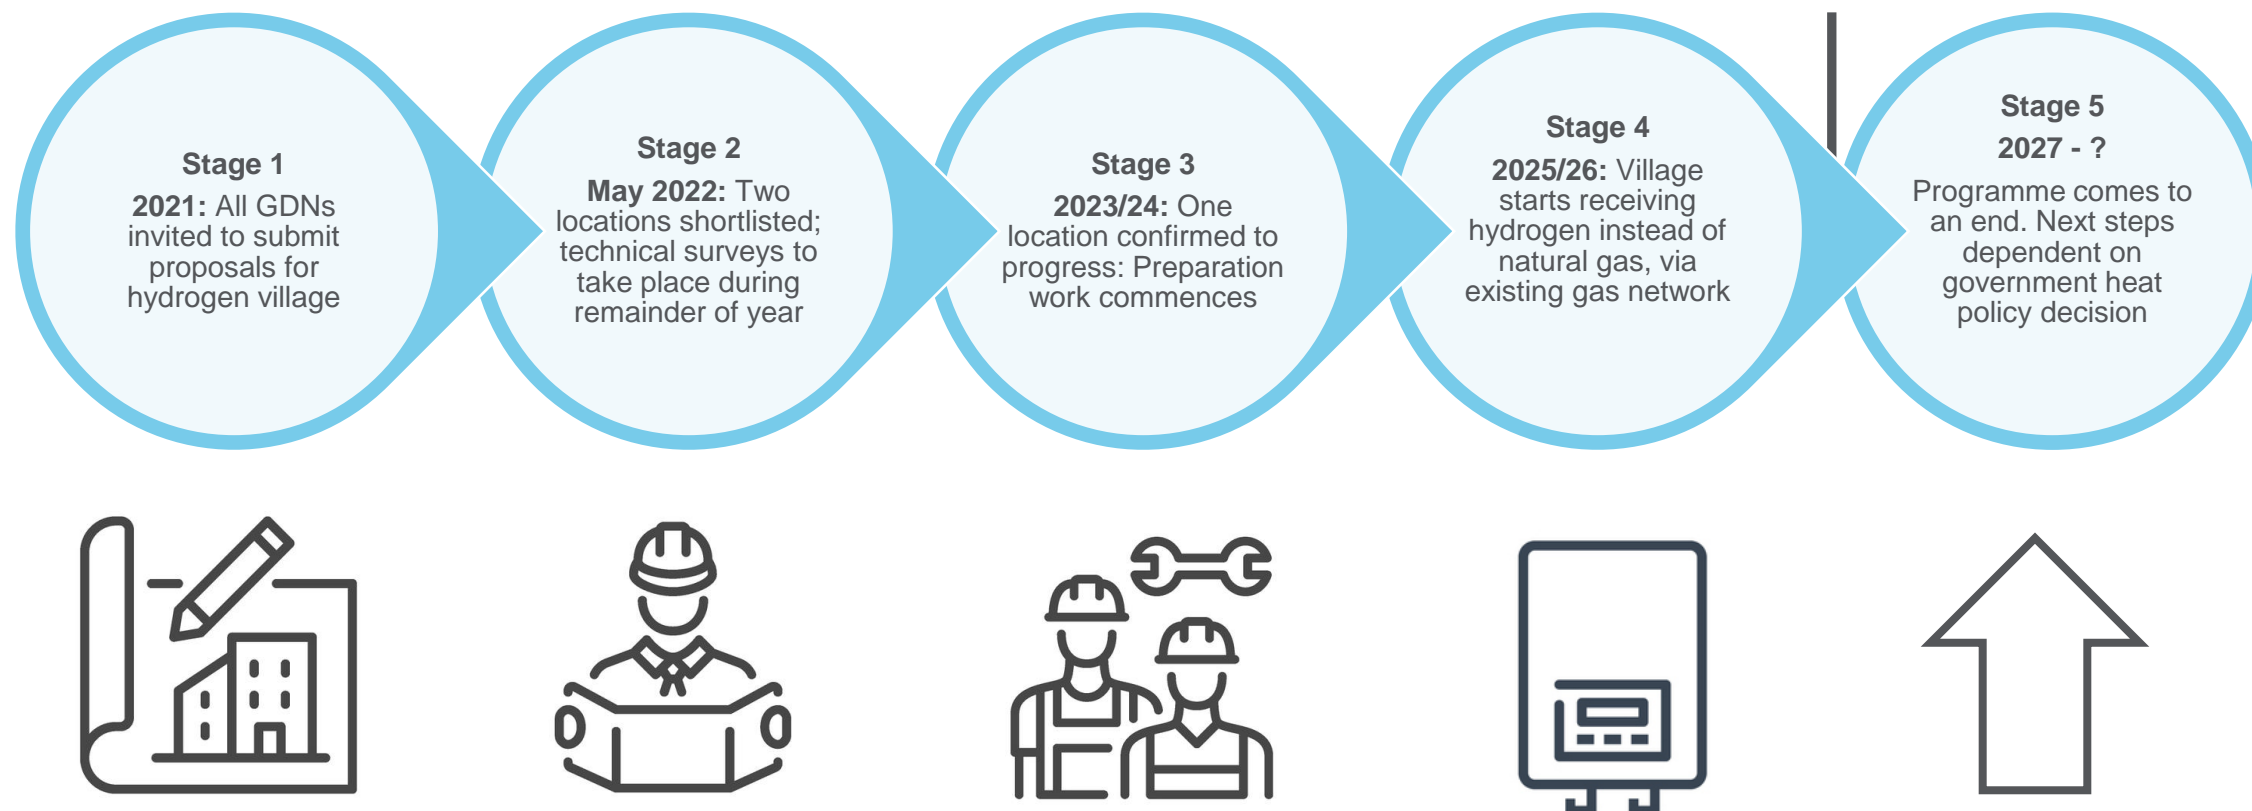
Stage 1

2021: All GDNs invited to submit proposals for hydrogen village

Stage 2

May 2022: Two locations shortlisted; technical surveys to take place during remainder of year

Stage 3

2023/24: One location confirmed to progress: Preparation work commences

Stage 4

2025/26: Village starts receiving hydrogen instead of natural gas, via existing gas network

Stage 5

2027 - ?

Programme comes to an end. Next steps dependent on government heat policy decision